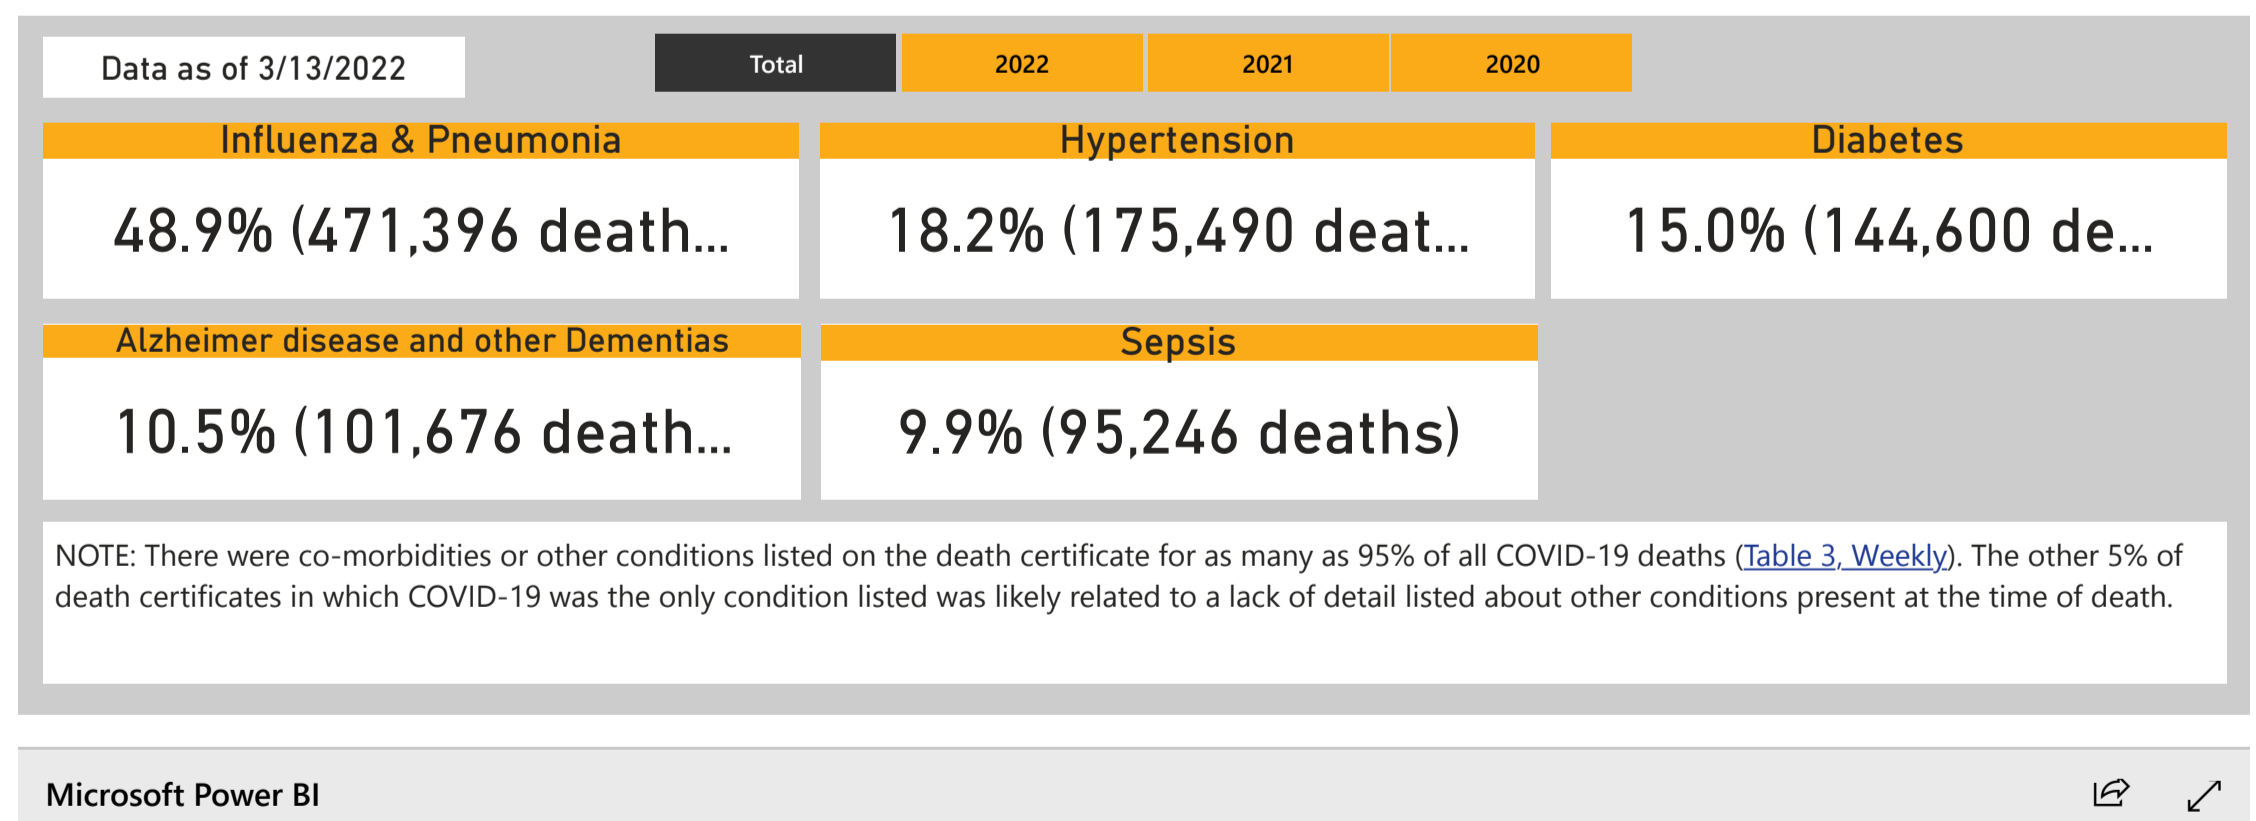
Data as of 3/13/2022

Total 2022 2021 2020

Influenza & Pneumonia
48.9% (471,396 death...

Hypertension
18.2% (175,490 deat...

Diabetes
15.0% (144,600 de...

Alzheimer disease and other Dementias
10.5% (101,676 death...

Sepsis
9.9% (95,246 deaths)

NOTE: There were co-morbidities or other conditions listed on the death certificate for as many as 95% of all COVID-19 deaths (Table 3, Weekly). The other 5% of death certificates in which COVID-19 was the only condition listed was likely related to a lack of detail listed about other conditions present at the time of death.

Microsoft Power BI